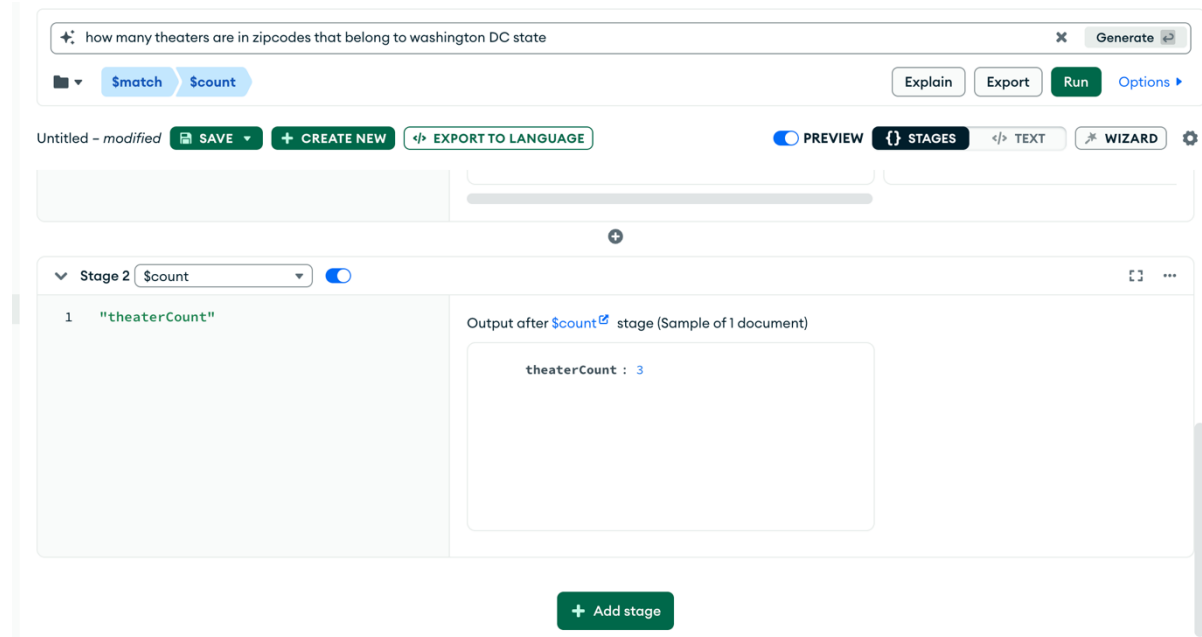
how many theaters are in zipcodes that belong to washington DC state

Generate

$match $count

Explain Export Run Options

Untitled – modified SAVE CREATE NEW EXPORT TO LANGUAGE

PREVIEW {} STAGES </> TEXT WIZARD

Stage 2 $count

1 "theaterCount"

Output after $count stage (Sample of 1 document)

theaterCount : 3

Add stage